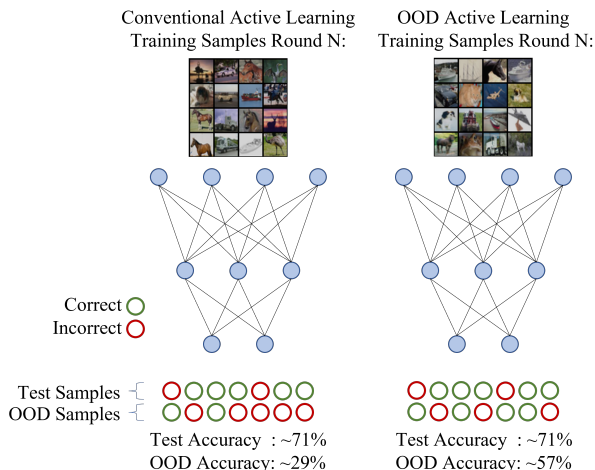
Conventional Active Learning Training Samples Round N:

OOD Active Learning Training Samples Round N:

Correct
Incorrect

Test Samples
OOD Samples

Test Accuracy : ~71%
OOD Accuracy: ~29%

Test Accuracy : ~71%
OOD Accuracy: ~57%